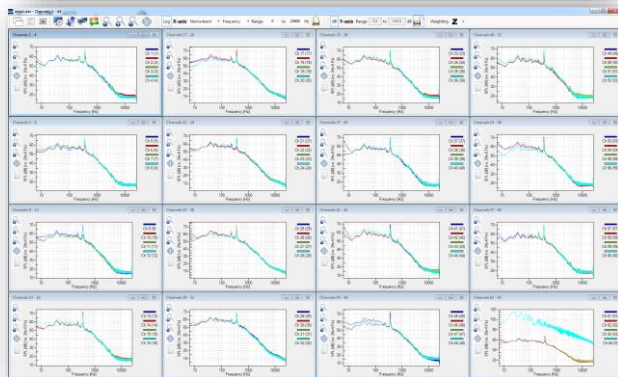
Channels 1 - 64

Log X-axis Narrowband Frequency Range 0 to 20000 Hz Y-axis Range to Weighting Z

Channels 1 - 4
Frequency [Hz]

Channels 17 - 20
Frequency [Hz]

Channels 33 - 36
Frequency [Hz]

Channels 49 - 52
Frequency [Hz]

Channels 5 - 8
Frequency [Hz]

Channels 21 - 24
Frequency [Hz]

Channels 37 - 40
Frequency [Hz]

Channels 53 - 56
Frequency [Hz]

Channels 9 - 12
Frequency [Hz]

Channels 25 - 28
Frequency [Hz]

Channels 41 - 44
Frequency [Hz]

Channels 57 - 60
Frequency [Hz]

Channels 13 - 16
Frequency [Hz]

Channels 29 - 32
Frequency [Hz]

Channels 45 - 48
Frequency [Hz]

Channels 61 - 64
Frequency [Hz]